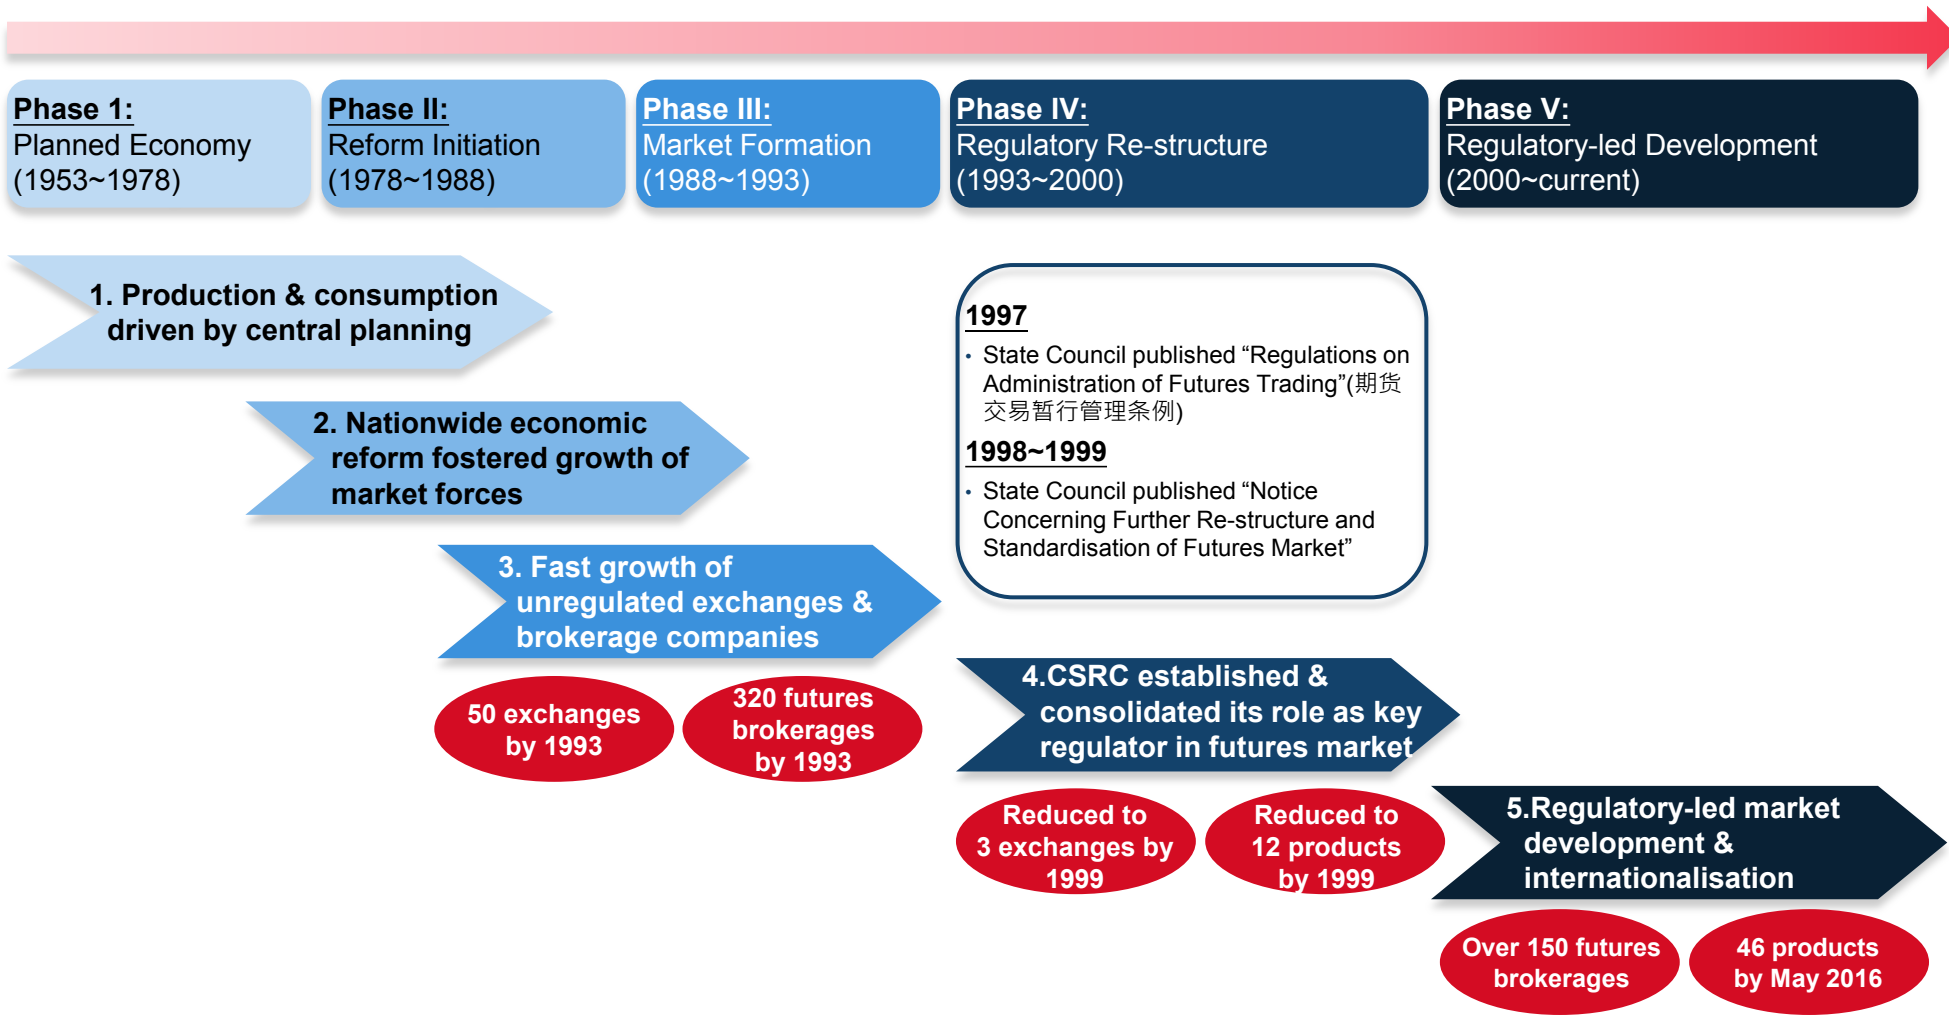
Phase 1:
Planned Economy
(1953~1978)

Phase II:
Reform Initiation
(1978~1988)

Phase III:
Market Formation
(1988~1993)

Phase IV:
Regulatory Re-structure
(1993~2000)

Phase V:
Regulatory-led Development
(2000~current)

1. Production & consumption driven by central planning

2. Nationwide economic reform fostered growth of market forces

3. Fast growth of unregulated exchanges & brokerage companies

50 exchanges by 1993

320 futures brokerages by 1993

1997
• State Council published “Regulations on Administration of Futures Trading”(期货交易暂行管理条例)

1998~1999
• State Council published “Notice Concerning Further Re-structure and Standardisation of Futures Market”

4.CSRC established & consolidated its role as key regulator in futures market

Reduced to 3 exchanges by 1999

Reduced to 12 products by 1999

5.Regulatory-led market development & internationalisation

Over 150 futures brokerages

46 products by May 2016